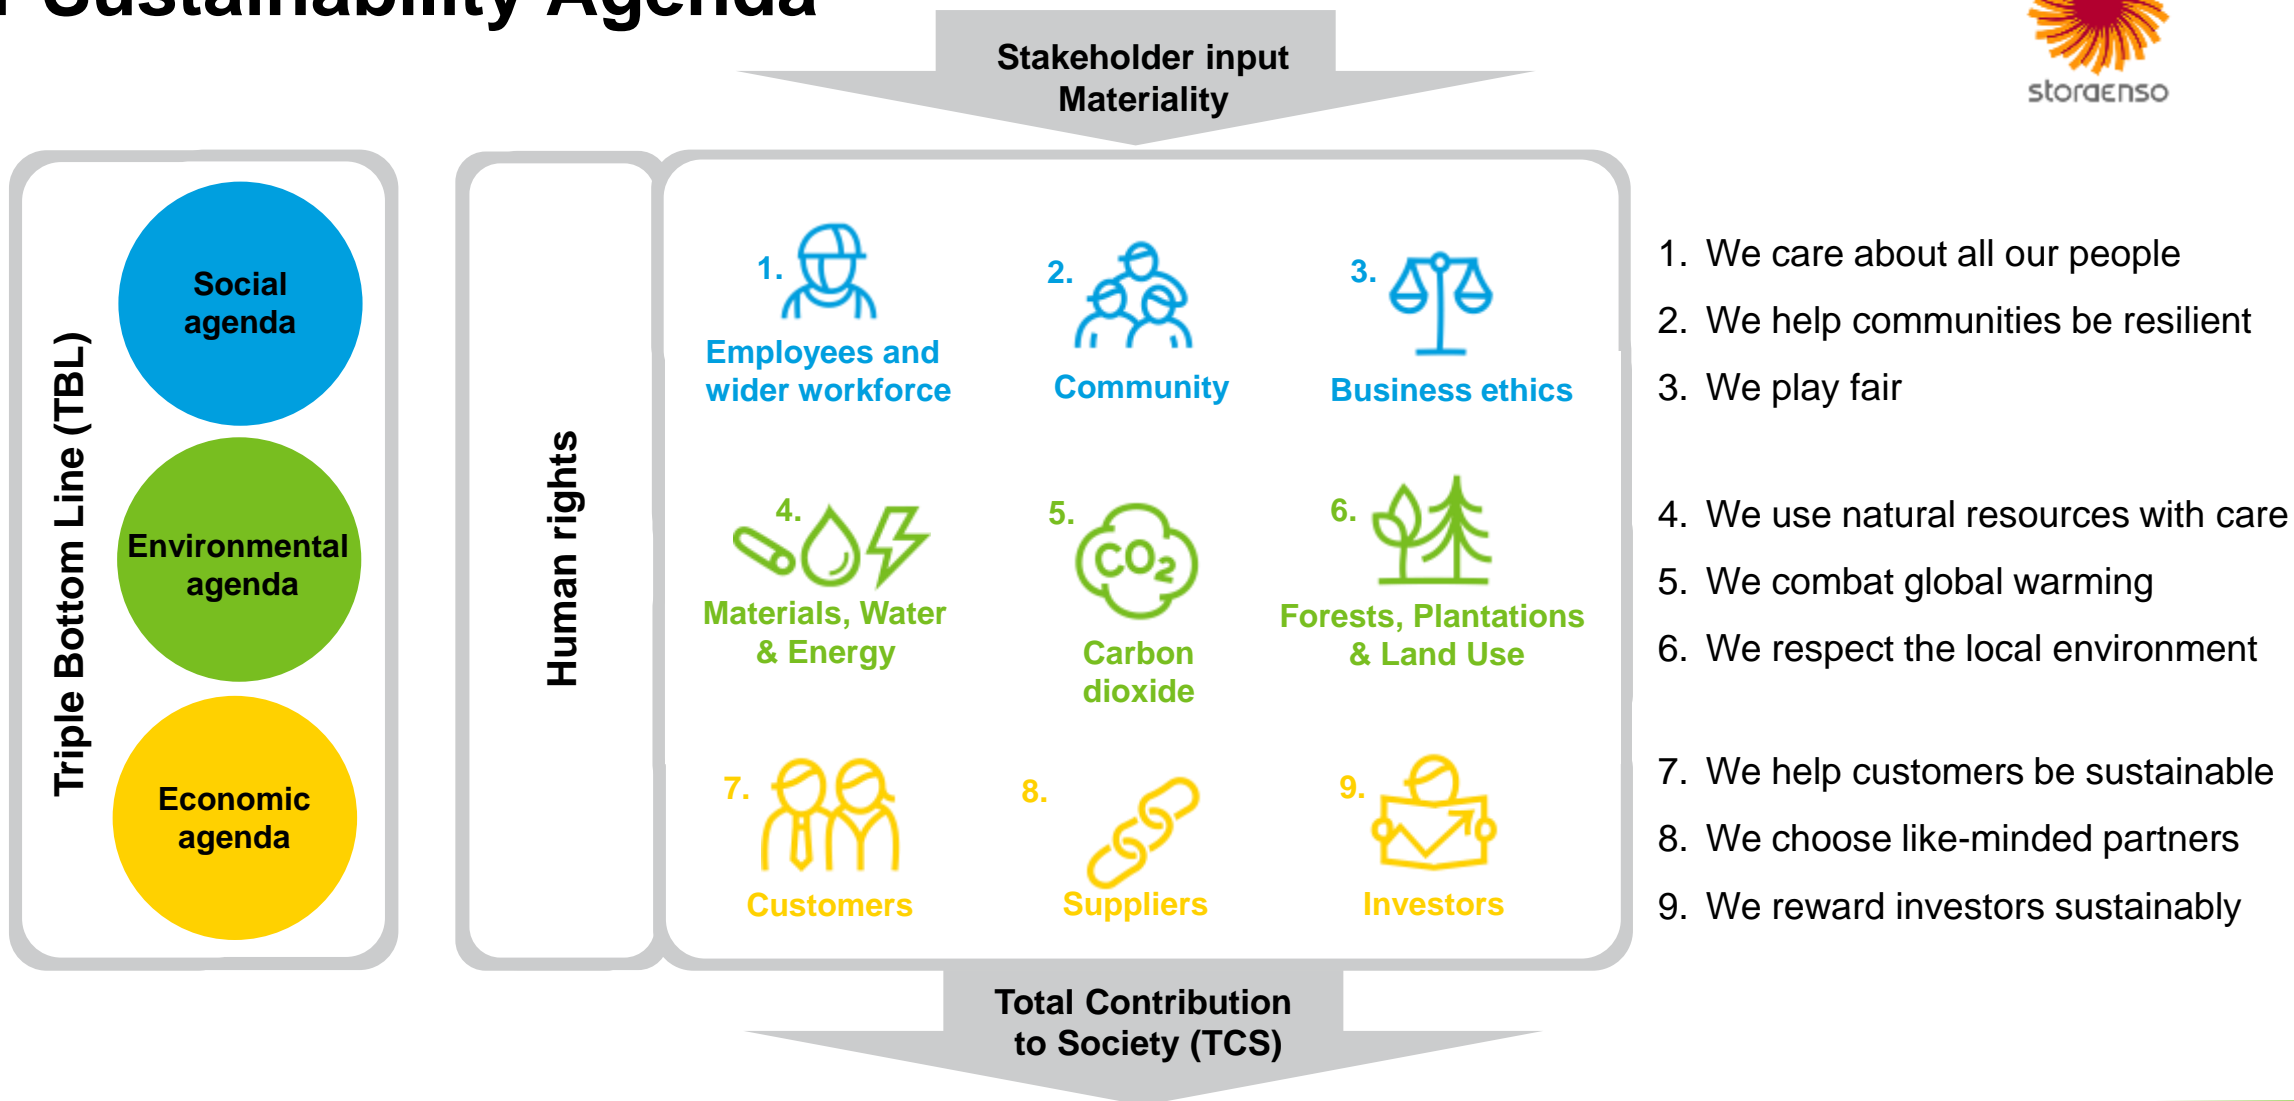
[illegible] Sustainability Agenda

Stakeholder input
Materiality

storaenso

Triple Bottom Line (TBL)

Social agenda

Environmental agenda

Economic agenda

Human rights

1. Employees and wider workforce

2. Community

3. Business ethics

4. Materials, Water & Energy

5. $CO_2$ Carbon dioxide

6. Forests, Plantations & Land Use

7. Customers

8. Suppliers

9. Investors

1. We care about all our people
2. We help communities be resilient
3. We play fair

4. We use natural resources with care
5. We combat global warming
6. We respect the local environment

7. We help customers be sustainable
8. We choose like-minded partners
9. We reward investors sustainably

Total Contribution to Society (TCS)